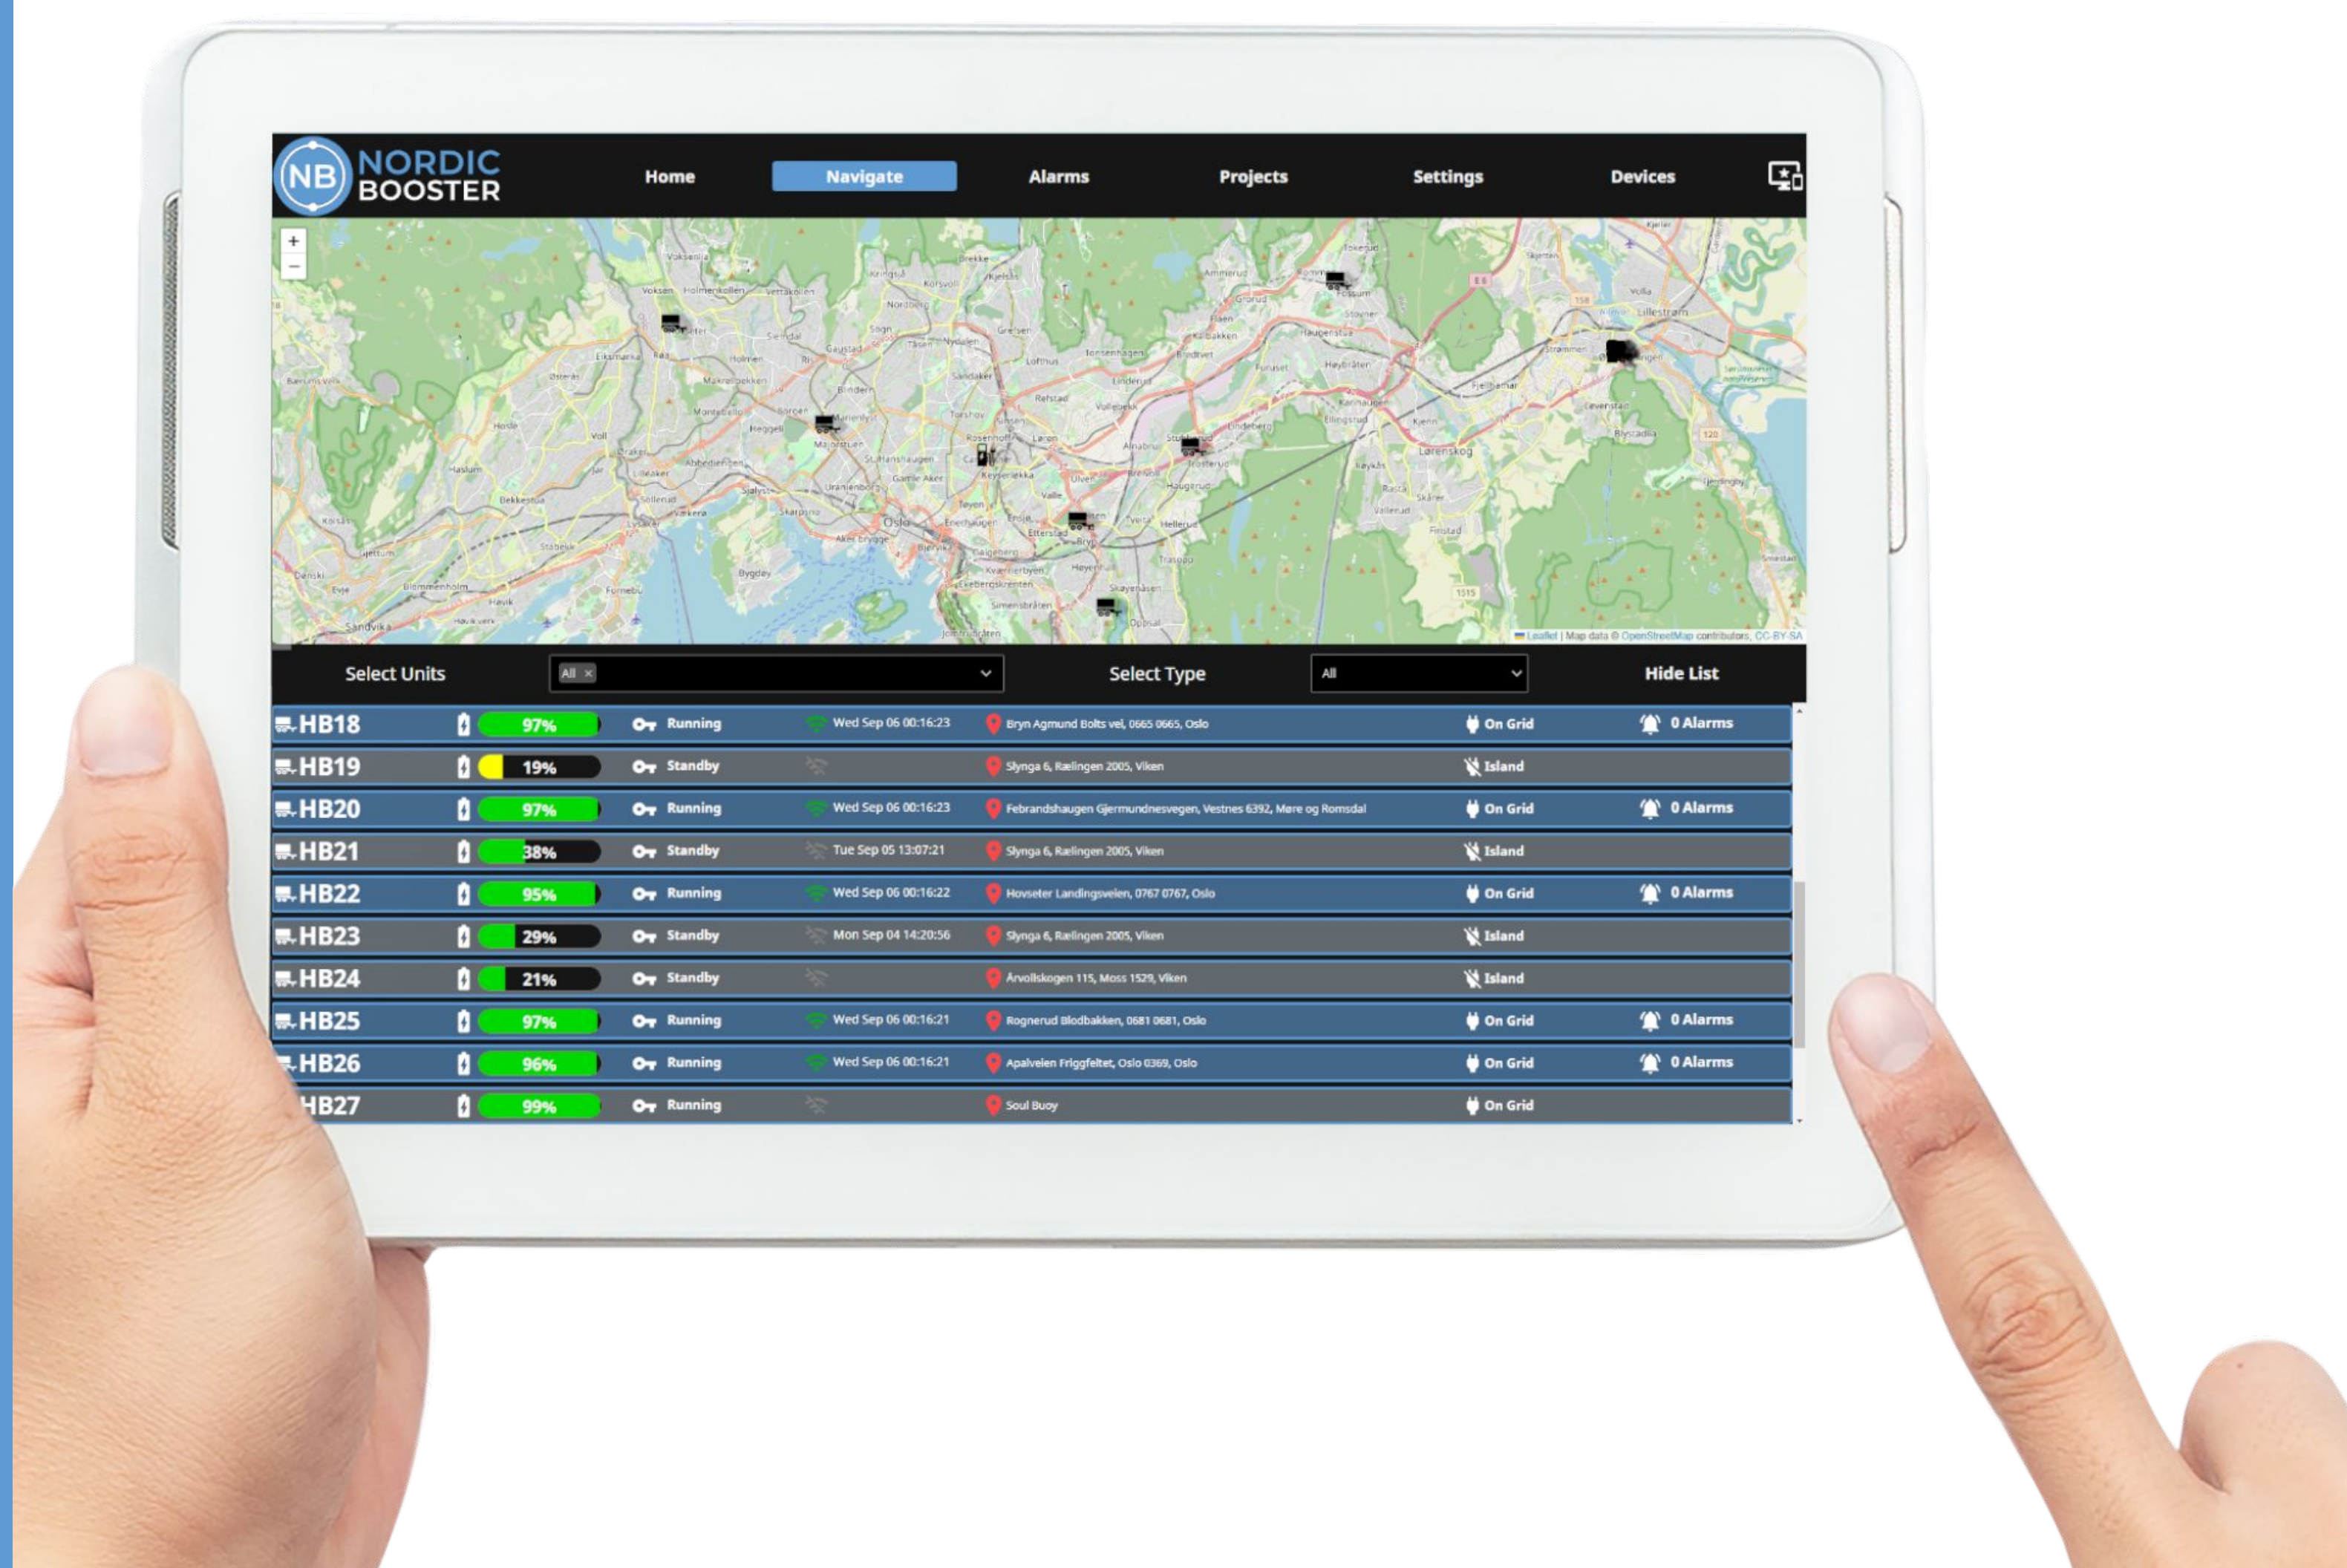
NB NORDIC BOOSTER

Home Navigate Alarms Projects Settings Devices

+
−

Leaflet | Map data © OpenStreetMap contributors, CC-BY-SA

Select Units All × Select Type All Hide List

| | | | | | | | |
|---|---|---|---|---|---|---|---|
| HB18 | 97% | Running | Wed Sep 06 00:16:23 | Bryn Agmund Bolts vei, 0665 0665, Oslo | On Grid | 0 Alarms |
| HB19 | 19% | Standby | | Slynga 6, Rælingen 2005, Viken | Island | |
| HB20 | 97% | Running | Wed Sep 06 00:16:23 | Febrandshaugen Gjermundnesvegen, Vestnes 6392, Møre og Romsdal | On Grid | 0 Alarms |
| HB21 | 38% | Standby | Tue Sep 05 13:07:21 | Slynga 6, Rælingen 2005, Viken | Island | |
| HB22 | 95% | Running | Wed Sep 06 00:16:22 | Hovseter Landingsveien, 0767 0767, Oslo | On Grid | 0 Alarms |
| HB23 | 29% | Standby | Mon Sep 04 14:20:56 | Slynga 6, Rælingen 2005, Viken | Island | |
| HB24 | 21% | Standby | | Årvollskogen 115, Moss 1529, Viken | Island | |
| HB25 | 97% | Running | Wed Sep 06 00:16:21 | Rognerud Blodbakken, 0681 0681, Oslo | On Grid | 0 Alarms |
| HB26 | 96% | Running | Wed Sep 06 00:16:21 | Apalveien Friggfeltet, Oslo 0369, Oslo | On Grid | 0 Alarms |
| HB27 | 99% | Running | | Soul Buoy | On Grid | |